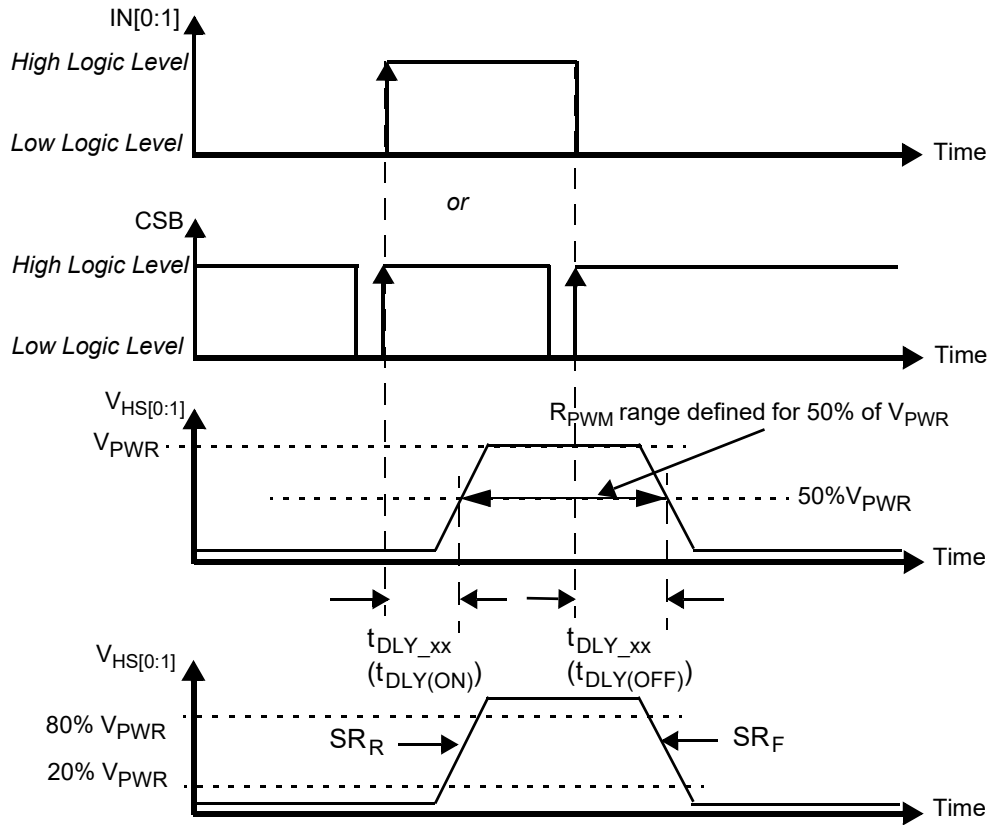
IN[0:1]

High Logic Level

Low Logic Level

Time

or

CSB

High Logic Level

Low Logic Level

Time

$V_{HS[0:1]}$

$V_{PWR}$

$R_{PWM}$ range defined for 50% of $V_{PWR}$

50%$V_{PWR}$

Time

$t_{DLY\_xx}$ $(t_{DLY(ON)})$

$t_{DLY\_xx}$ $(t_{DLY(OFF)})$

$V_{HS[0:1]}$

80% $V_{PWR}$

$SR_R$

$SR_F$

20% $V_{PWR}$

Time